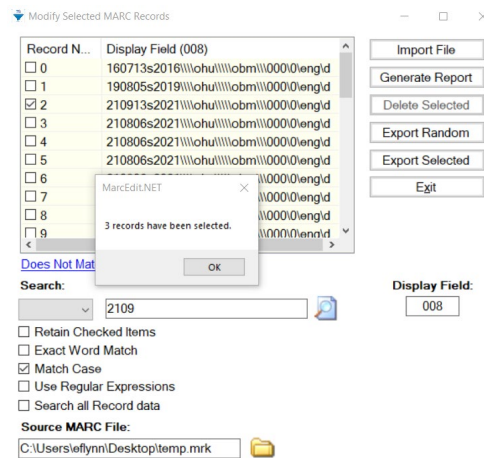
Modify Selected MARC Records

| Record N... | Display Field (008) |
|---|---|
| ☐ 0 | 160713s2016\\\\ohu\\\\\obm\\\000\0\eng\d |
| ☐ 1 | 190805s2019\\\\ohu\\\\\obm\\\000\0\eng\d |
| ☑ 2 | 210913s2021\\\\ohu\\\\\obm\\\000\0\eng\d |
| ☐ 3 | 210806s2021\\\\ohu\\\\\obm\\\000\0\eng\d |
| ☐ 4 | 210806s2021\\\\ohu\\\\\obm\\\000\0\eng\d |
| ☐ 5 | 210806s2021\\\\ohu\\\\\obm\\\000\0\eng\d |
| ☐ 6 | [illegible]\\\000\0\eng\d |
| ☐ 7 | \\\000\0\eng\d |
| ☐ 8 | \\\000\0\eng\d |
| ☐ 9 | \\\000\0\eng\d |

Import File
Generate Report
Delete Selected
Export Random
Export Selected
Exit

MarcEdit.NET
3 records have been selected.
OK

Does Not Mat

Search:
2109
Display Field:
008

☐ Retain Checked Items
☐ Exact Word Match
☑ Match Case
☐ Use Regular Expressions
☐ Search all Record data

Source MARC File:
C:\Users\eflynn\Desktop\temp.mrk